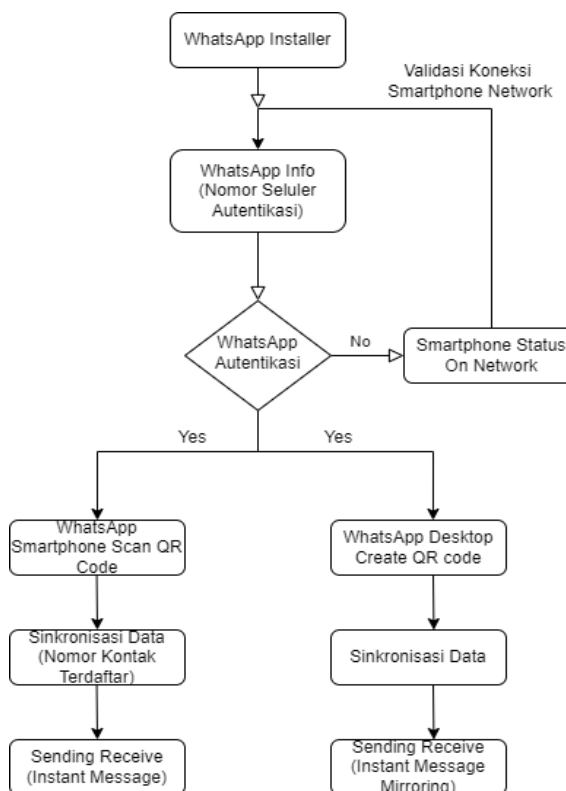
WhatsApp Installer

Validasi Koneksi Smartphone Network

WhatsApp Info (Nomor Seluler Autentikasi)

WhatsApp Autentikasi

No

Smartphone Status On Network

Yes

Yes

WhatsApp Smartphone Scan QR Code

WhatsApp Desktop Create QR code

Sinkronisasi Data (Nomor Kontak Terdaftar)

Sinkronisasi Data

Sending Receive (Instant Message)

Sending Receive (Instant Message Mirroring)